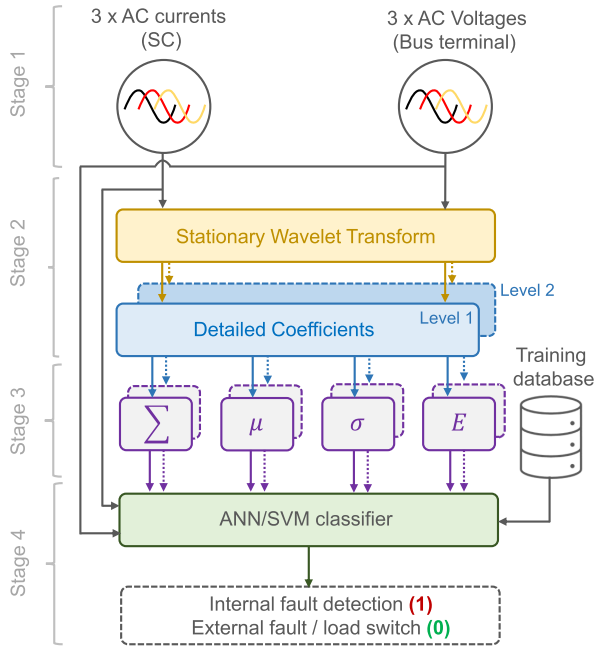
Stage 1

3 x AC currents
(SC)

3 x AC Voltages
(Bus terminal)

Stage 2

Stationary Wavelet Transform

Level 2

Level 1

Detailed Coefficients

Stage 3

Training database

$\sum$

$\mu$

$\sigma$

$E$

Stage 4

ANN/SVM classifier

Internal fault detection (1)
External fault / load switch (0)